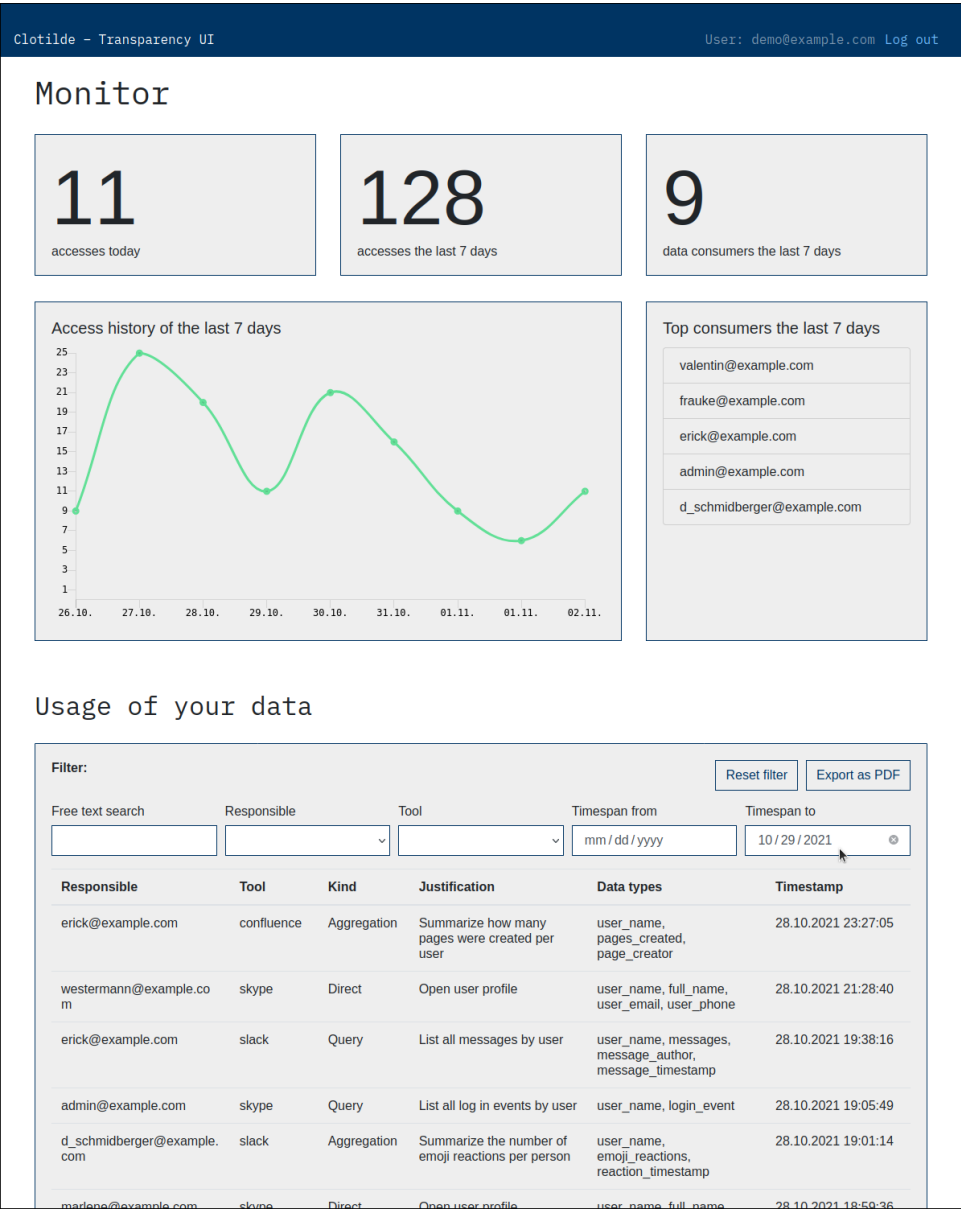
Clotilde – Transparency UI

User: demo@example.com Log out

Monitor

11
accesses today

128
accesses the last 7 days

9
data consumers the last 7 days

Access history of the last 7 days

25
23
21
19
17
15
13
11
9
7
5
3
1

26.10. 27.10. 28.10. 29.10. 30.10. 31.10. 01.11. 01.11. 02.11.

Top consumers the last 7 days

valentin@example.com
frauke@example.com
erick@example.com
admin@example.com
d_schmidberger@example.com

Usage of your data

Filter:

Reset filter
Export as PDF

Free text search
Responsible
Tool
Timespan from
Timespan to

mm / dd / yyyy
10 / 29 / 2021

| Responsible | Tool | Kind | Justification | Data types | Timestamp |
|---|---|---|---|---|---|
| erick@example.com | confluence | Aggregation | Summarize how many pages were created per user | user_name, pages_created, page_creator | 28.10.2021 23:27:05 |
| westermann@example.com | skype | Direct | Open user profile | user_name, full_name, user_email, user_phone | 28.10.2021 21:28:40 |
| erick@example.com | slack | Query | List all messages by user | user_name, messages, message_author, message_timestamp | 28.10.2021 19:38:16 |
| admin@example.com | skype | Query | List all log in events by user | user_name, login_event | 28.10.2021 19:05:49 |
| d_schmidberger@example.com | slack | Aggregation | Summarize the number of emoji reactions per person | user_name, emoji_reactions, reaction_timestamp | 28.10.2021 19:01:14 |
| marlene@example.com | skype | Direct | Open user profile | user_name, full_name, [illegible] | 28.10.2021 18:59:36 |